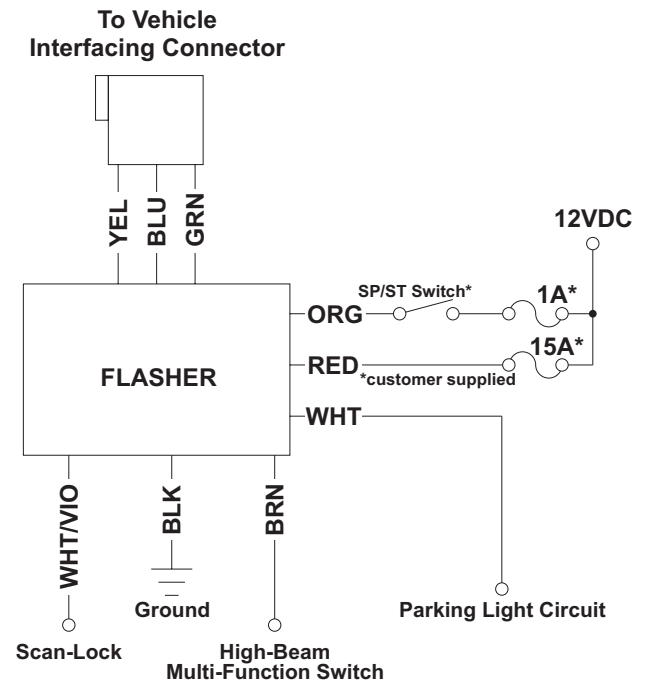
To Vehicle
Interfacing Connector

YEL
BLU
GRN

12VDC

SP/ST Switch*
ORG
1A*
RED
15A*
*customer supplied

FLASHER

WHT

WHT/VIO
BLK
BRN

Ground
Parking Light Circuit

Scan-Lock
High-Beam
Multi-Function Switch